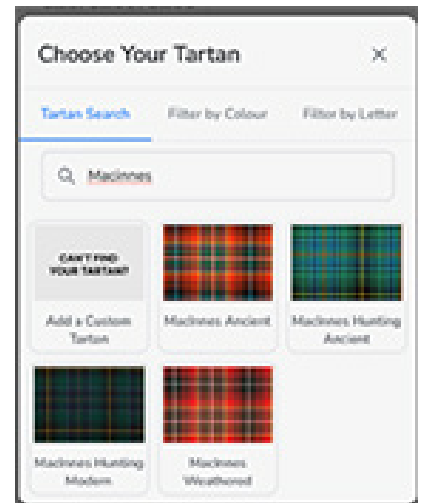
Choose Your Tartan

×

Tartan Search

Filter by Colour

Filter by Letter

MacInnes

CAN'T FIND YOUR TARTAN?

Add a Custom Tartan

MacInnes Ancient

MacInnes Hunting Ancient

MacInnes Hunting Modern

MacInnes Weathered